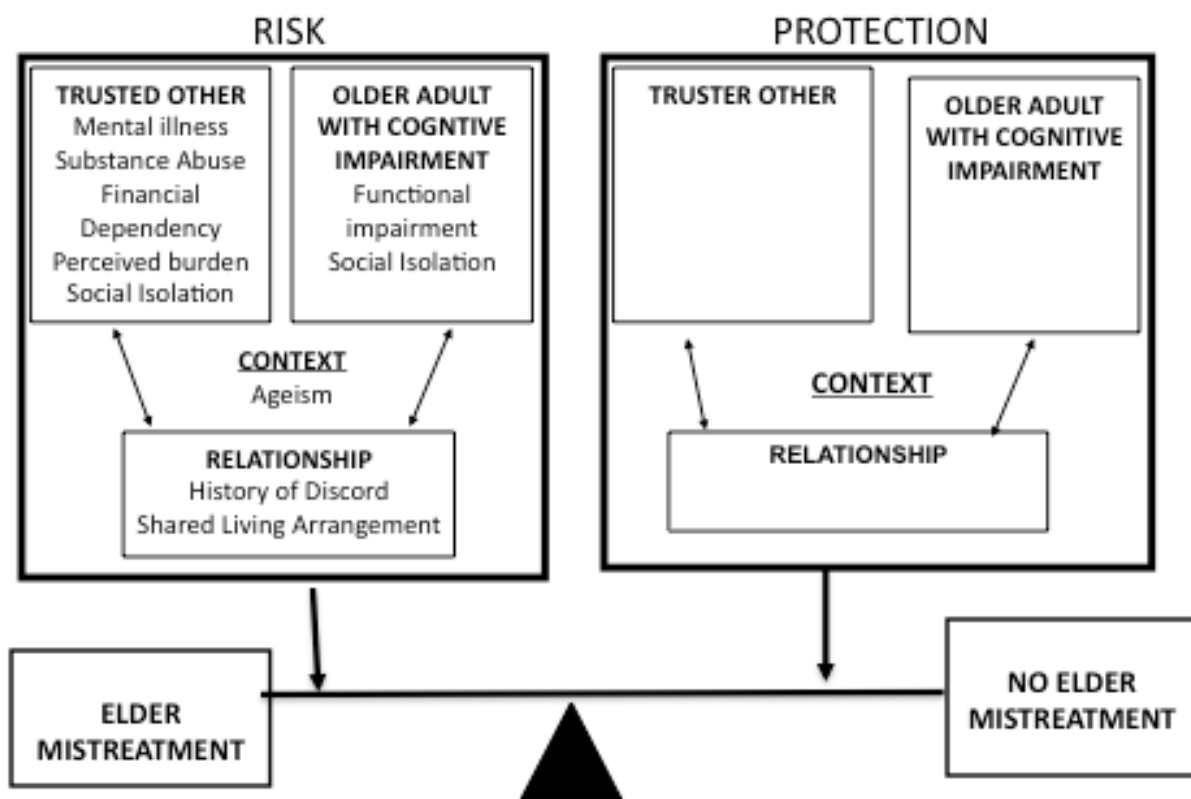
RISK

TRUSTED OTHER
Mental illness
Substance Abuse
Financial Dependency
Perceived burden
Social Isolation

OLDER ADULT WITH COGNTIVE IMPAIRMENT
Functional impairment
Social Isolation

CONTEXT
Ageism

RELATIONSHIP
History of Discord
Shared Living Arrangement

PROTECTION

TRUSTER OTHER

OLDER ADULT WITH COGNITIVE IMPAIRMENT

CONTEXT

RELATIONSHIP

ELDER MISTREATMENT

NO ELDER MISTREATMENT